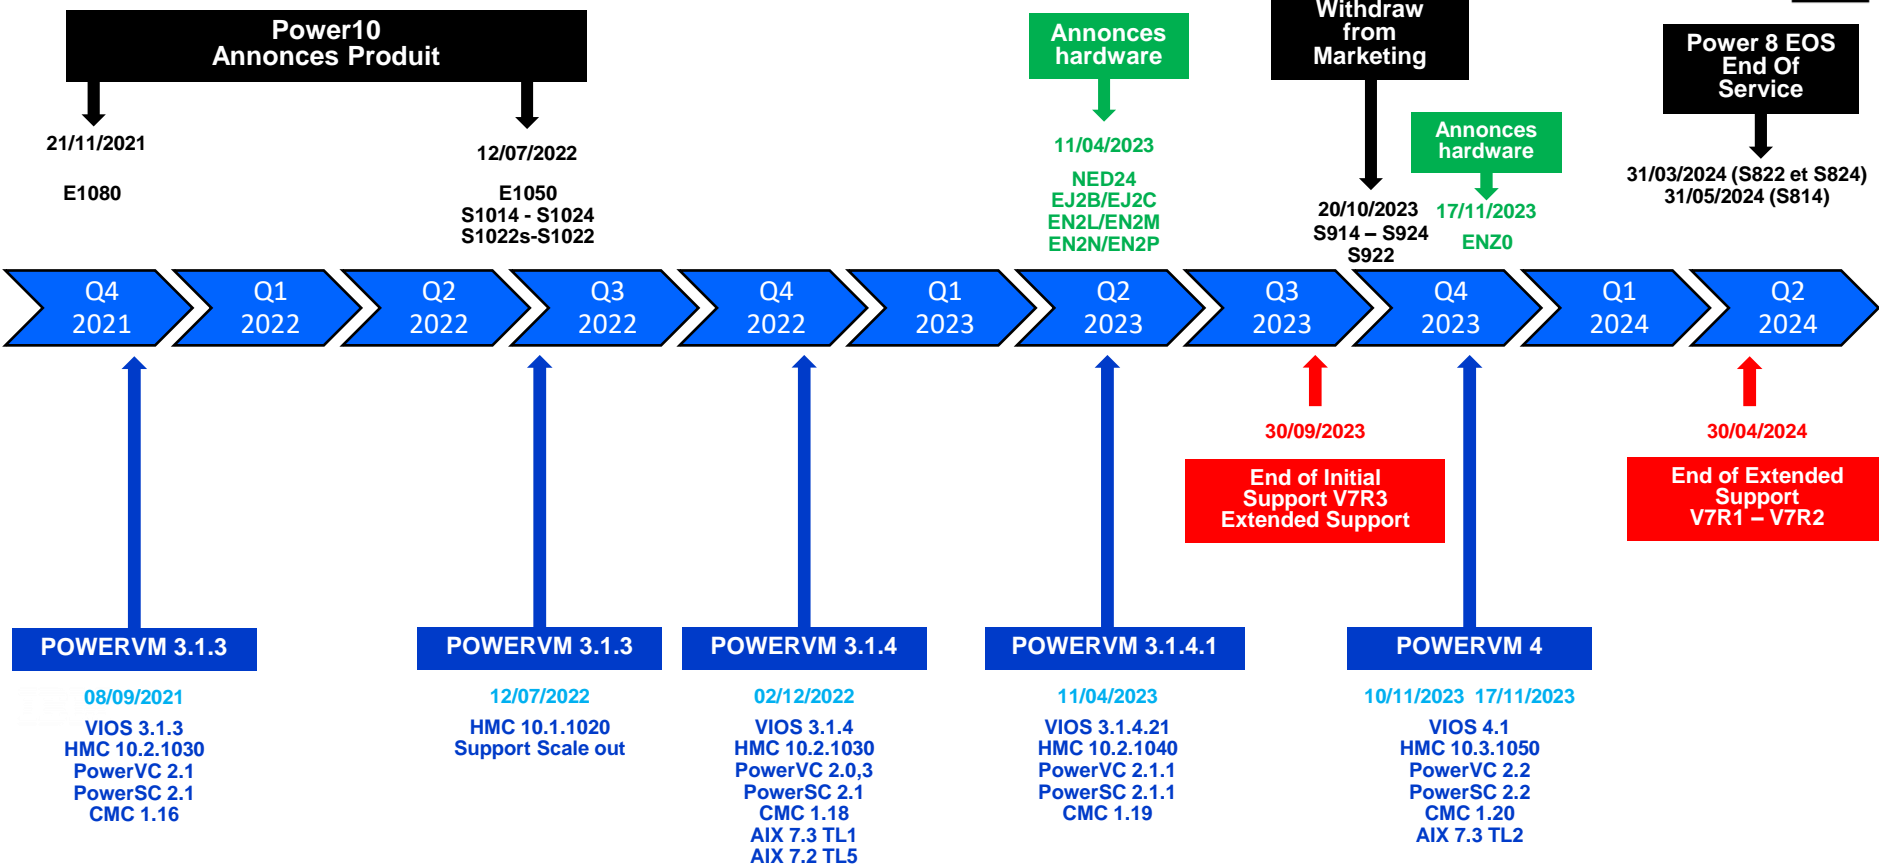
Power10
Annonces Produit

21/11/2021

E1080

12/07/2022

E1050
S1014 - S1024
S1022s-S1022

Annonces hardware

11/04/2023

NED24
EJ2B/EJ2C
EN2L/EN2M
EN2N/EN2P

Withdraw from Marketing

20/10/2023
S914 – S924
S922

Annonces hardware

17/11/2023

ENZ0

Power 8 EOS
End Of
Service

31/03/2024 (S822 et S824)
31/05/2024 (S814)

Q4 2021
Q1 2022
Q2 2022
Q3 2022
Q4 2022
Q1 2023
Q2 2023
Q3 2023
Q4 2023
Q1 2024
Q2 2024

30/09/2023

End of Initial Support V7R3 Extended Support

30/04/2024

End of Extended Support V7R1 – V7R2

POWERVM 3.1.3

08/09/2021

VIOS 3.1.3
HMC 10.2.1030
PowerVC 2.1
PowerSC 2.1
CMC 1.16

POWERVM 3.1.3

12/07/2022

HMC 10.1.1020
Support Scale out

POWERVM 3.1.4

02/12/2022

VIOS 3.1.4
HMC 10.2.1030
PowerVC 2.0,3
PowerSC 2.1
CMC 1.18
AIX 7.3 TL1
AIX 7.2 TL5

POWERVM 3.1.4.1

11/04/2023

VIOS 3.1.4.21
HMC 10.2.1040
PowerVC 2.1.1
PowerSC 2.1.1
CMC 1.19

POWERVM 4

10/11/2023 17/11/2023

VIOS 4.1
HMC 10.3.1050
PowerVC 2.2
PowerSC 2.2
CMC 1.20
AIX 7.3 TL2